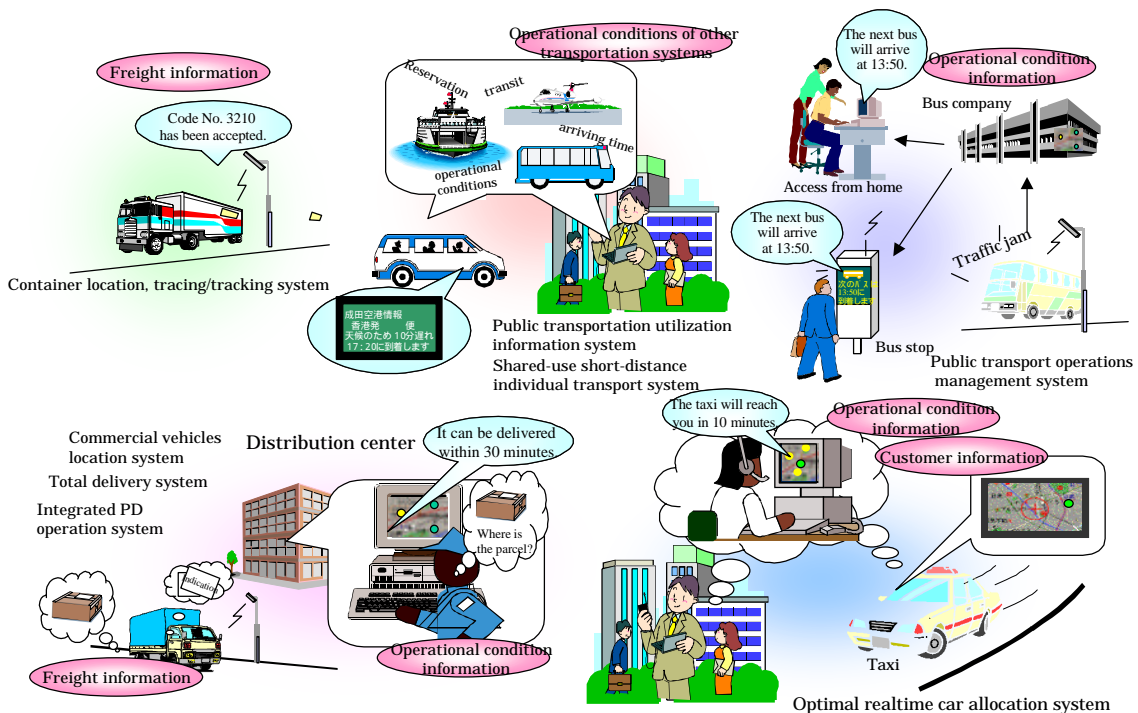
Freight information

Code No. 3210 has been accepted.

Container location, tracing/tracking system

Operational conditions of other transportation systems

Reservation

transit

arriving time

operational conditions

成田空港情報
香港発　　便
天候のため 10分遅れ
17：20に到着します

Public transportation utilization information system

Shared-use short-distance individual transport system

The next bus will arrive at 13:50.

Operational condition information

Bus company

Access from home

The next bus will arrive at 13:50.

次のバス
13:50に
到着します

Traffic jam

Bus stop

Public transport operations management system

Commercial vehicles location system

Total delivery system

Integrated PD operation system

Distribution center

It can be delivered within 30 minutes

Where is the parcel?

Indication

Freight information

Operational condition information

The taxi will reach you in 10 minutes

Operational condition information

Customer information

Taxi

Optimal realtime car allocation system